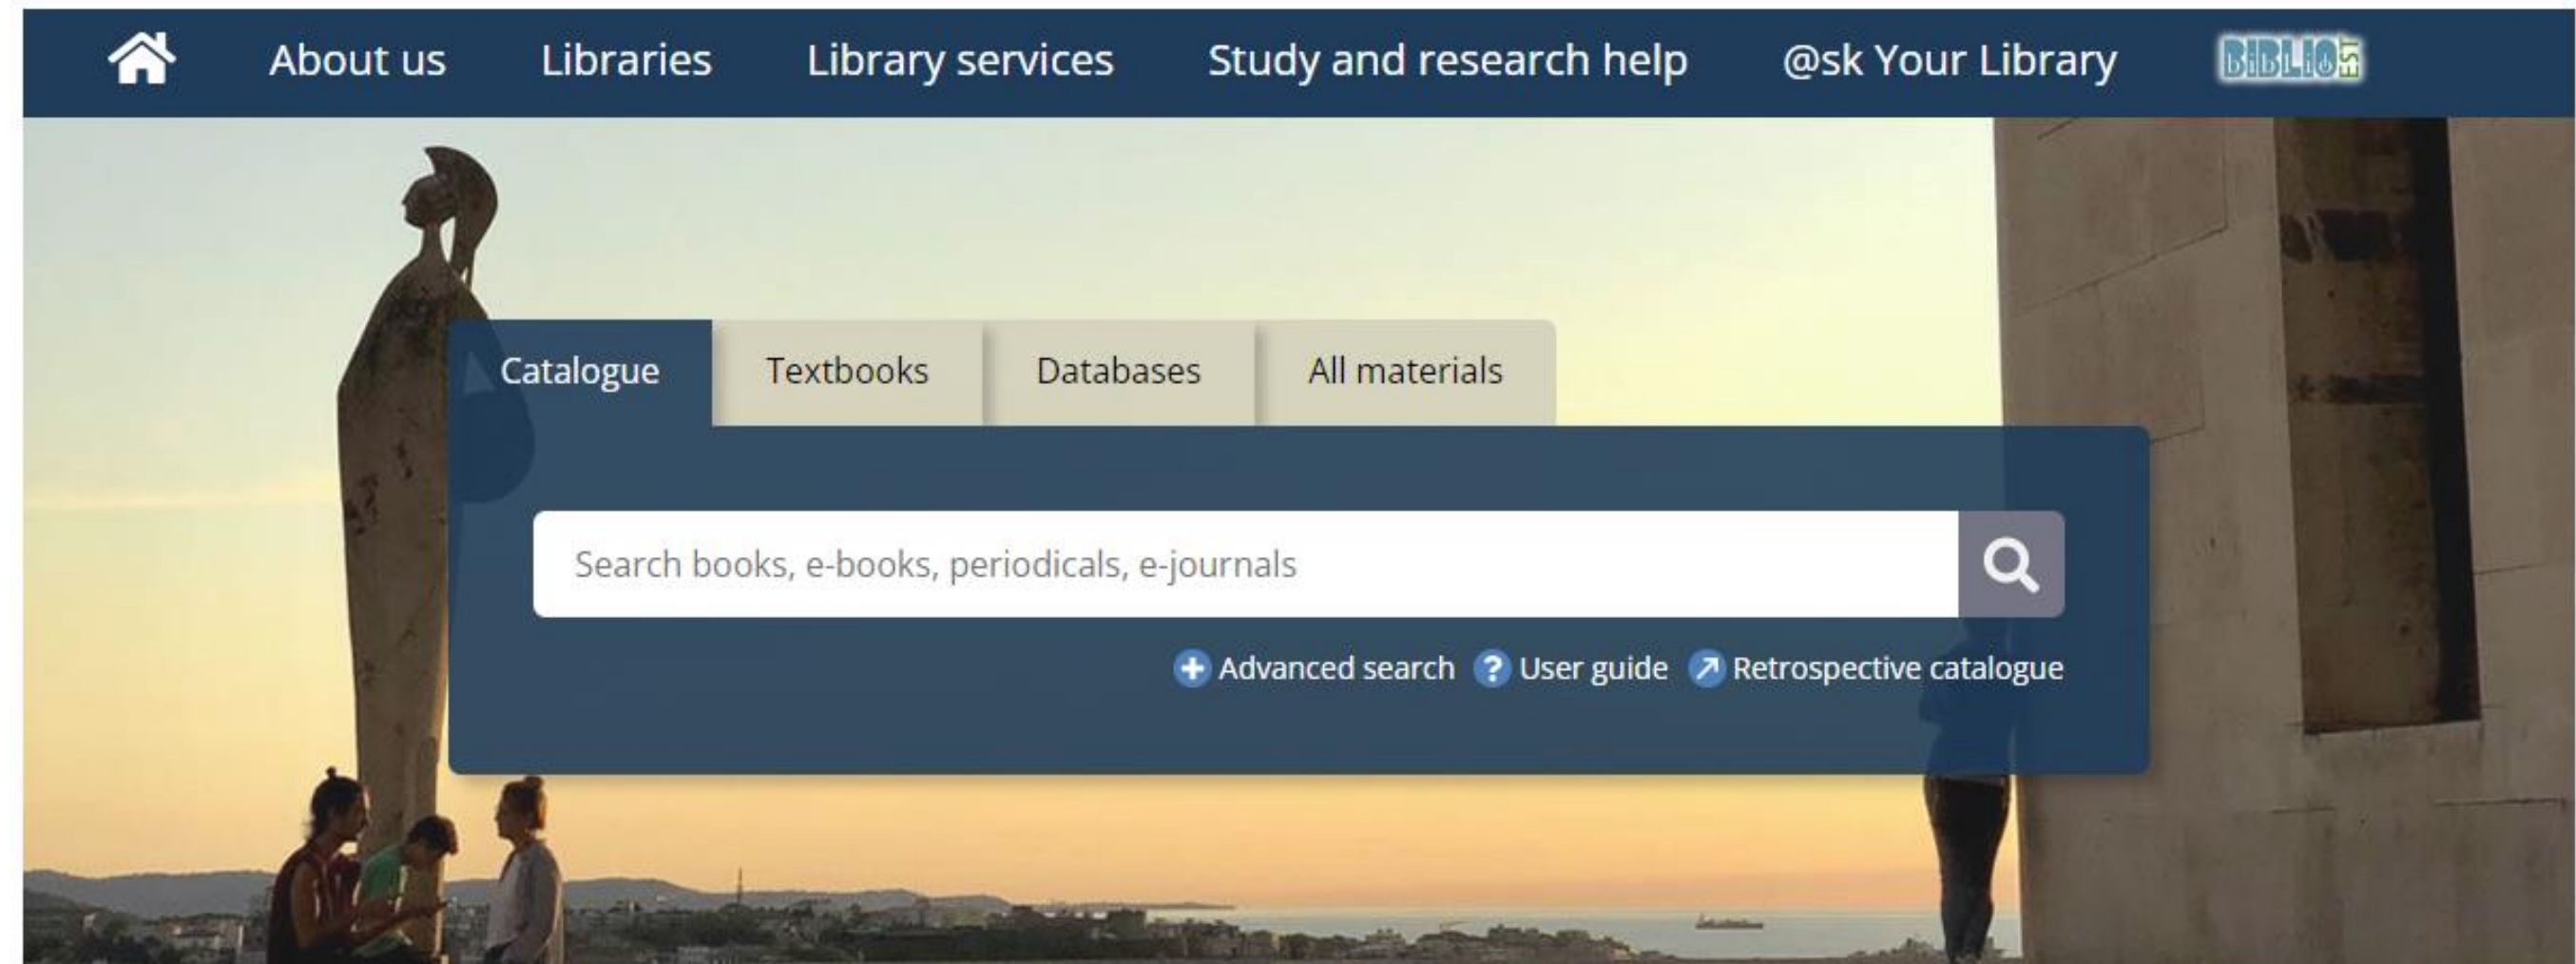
About us Libraries Library services Study and research help @sk Your Library BIBLIOTS

Catalogue Textbooks Databases All materials

Search books, e-books, periodicals, e-journals

Advanced search User guide Retrospective catalogue